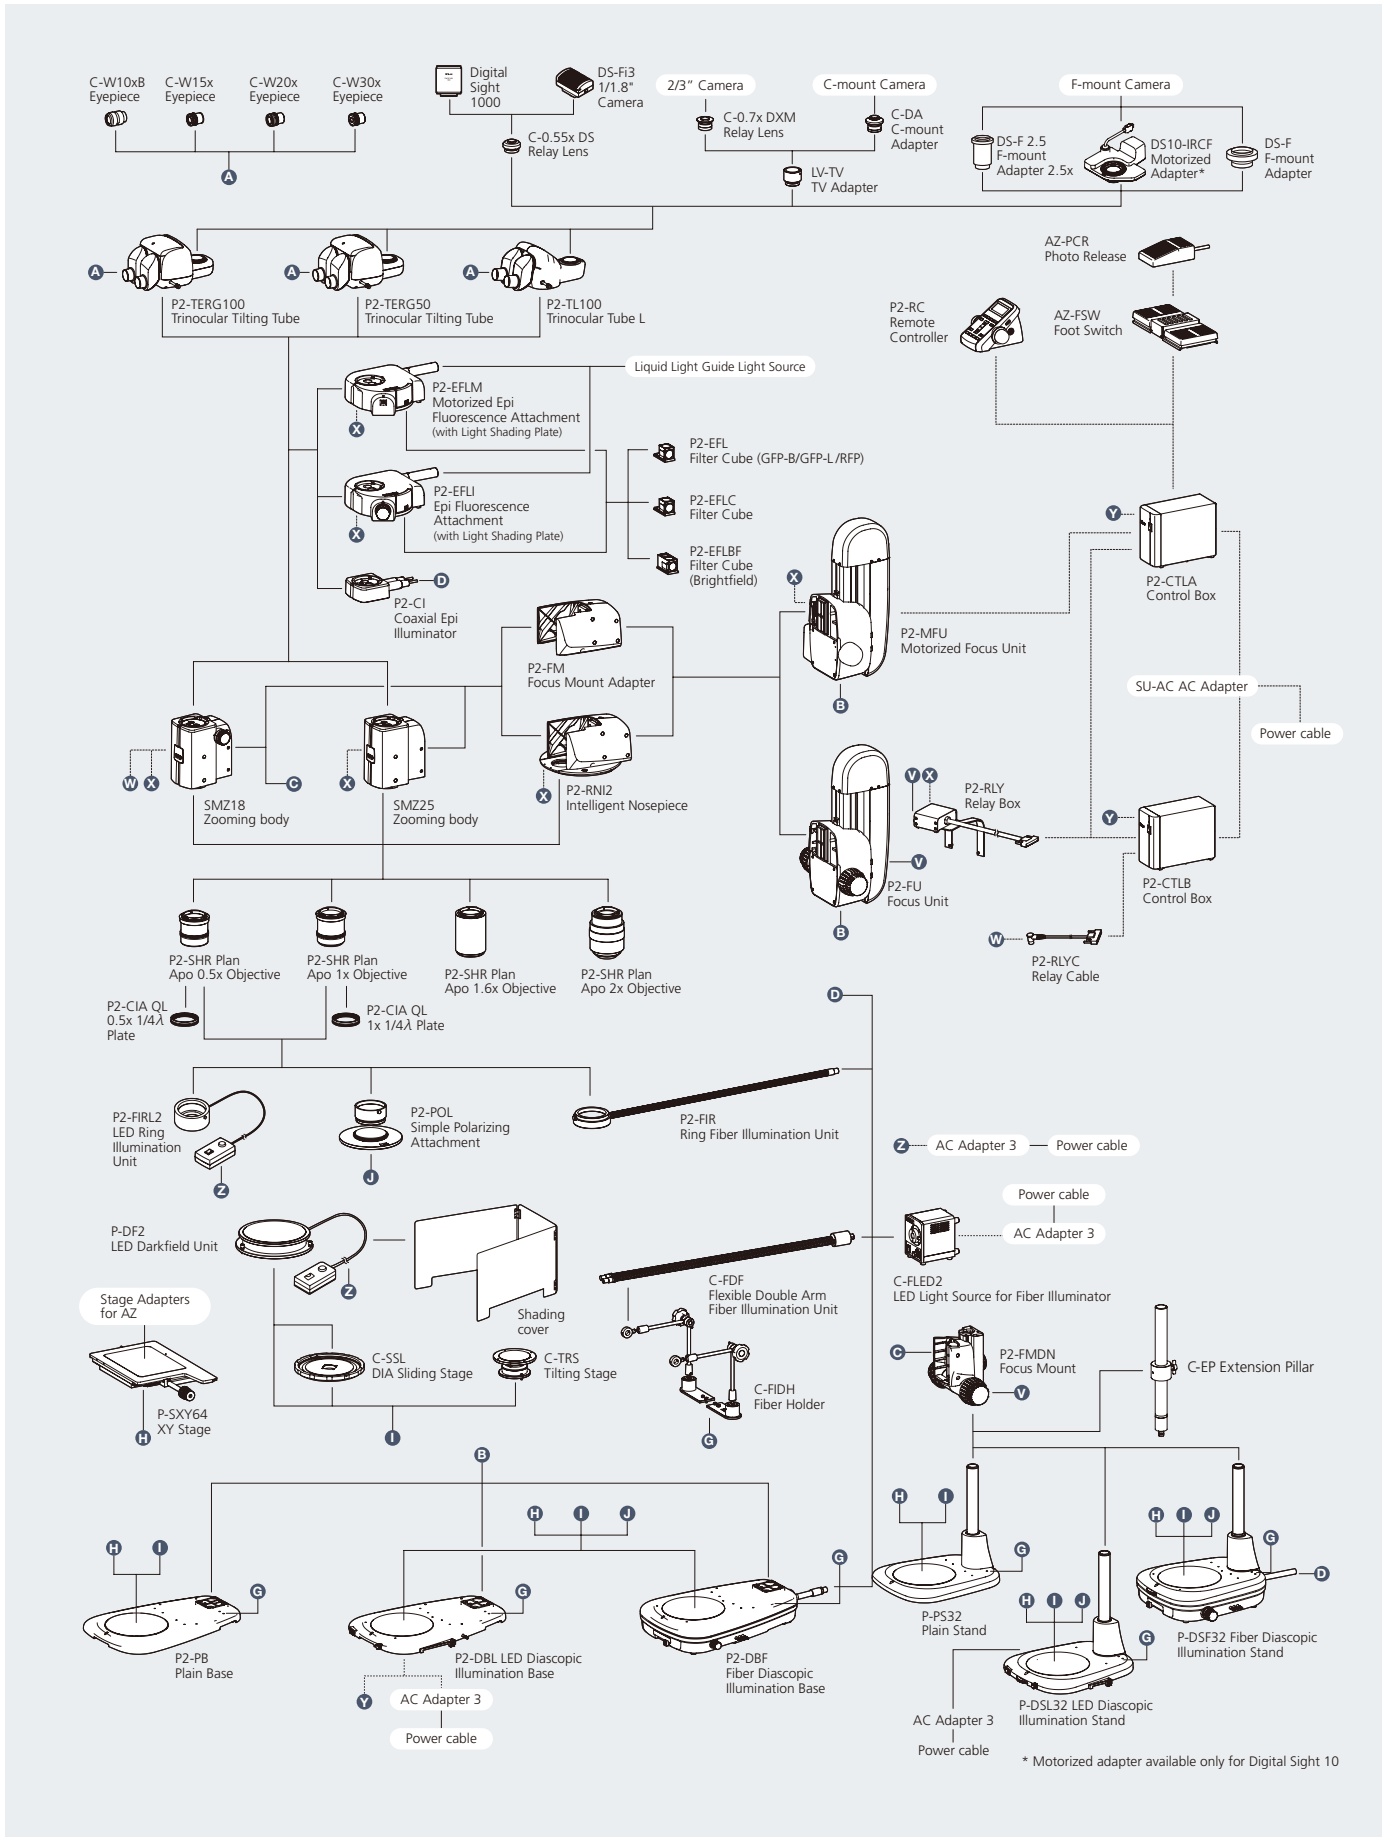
C-W10xB Eyepiece
C-W15x Eyepiece
C-W20x Eyepiece
C-W30x Eyepiece
A

Digital Sight 1000
DS-Fi3 1/1.8" Camera
C-0.55x DS Relay Lens

2/3" Camera
C-0.7x DXM Relay Lens
C-mount Camera
C-DA C-mount Adapter
LV-TV TV Adapter

F-mount Camera
DS-F 2.5 F-mount Adapter 2.5x
DS10-IRCF Motorized Adapter*
DS-F F-mount Adapter

A P2-TERG100 Trinocular Tilting Tube
A P2-TERG50 Trinocular Tilting Tube
A P2-TL100 Trinocular Tube L

AZ-PCR Photo Release
P2-RC Remote Controller
AZ-FSW Foot Switch

Liquid Light Guide Light Source
P2-EFLM Motorized Epi Fluorescence Attachment (with Light Shading Plate)
X
P2-EFL Filter Cube (GFP-B/GFP-L/RFP)
P2-EFLI Epi Fluorescence Attachment (with Light Shading Plate)
X
P2-EFLC Filter Cube
P2-EFLBF Filter Cube (Brightfield)
P2-CI Coaxial Epi Illuminator
D

Y
P2-CTLA Control Box
X
P2-MFU Motorized Focus Unit
B
SU-AC AC Adapter
Power cable

P2-FM Focus Mount Adapter
W X SMZ18 Zooming body
C
X SMZ25 Zooming body
X P2-RNI2 Intelligent Nosepiece

V X P2-RLY Relay Box
Y
P2-CTLB Control Box
V
P2-FU Focus Unit
B
W P2-RLYC Relay Cable

P2-SHR Plan Apo 0.5x Objective
P2-SHR Plan Apo 1x Objective
P2-SHR Plan Apo 1.6x Objective
P2-SHR Plan Apo 2x Objective
P2-CIA QL 0.5x 1/4$\lambda$ Plate
P2-CIA QL 1x 1/4$\lambda$ Plate

D

P2-FIRL2 LED Ring Illumination Unit
Z
P2-POL Simple Polarizing Attachment
J
P2-FIR Ring Fiber Illumination Unit

Z AC Adapter 3 Power cable

Power cable
AC Adapter 3
C-FLED2 LED Light Source for Fiber Illuminator

P-DF2 LED Darkfield Unit
Z
Shading cover
C-FDF Flexible Double Arm Fiber Illumination Unit
Stage Adapters for AZ
P-SXY64 XY Stage
H
C-SSL DIA Sliding Stage
C-TRS Tilting Stage
I
C-FIDH Fiber Holder
G

C P2-FMDN Focus Mount
V
C-EP Extension Pillar

B
H I
G
P2-PB Plain Base
H I J
G
P2-DBL LED Diascopic Illumination Base
Y AC Adapter 3
Power cable
G
P2-DBF Fiber Diascopic Illumination Base
H I
G
P-PS32 Plain Stand
H I J
G
P-DSL32 LED Diascopic Illumination Stand
AC Adapter 3
Power cable
H I J
G
D
P-DSF32 Fiber Diascopic Illumination Stand

* Motorized adapter available only for Digital Sight 10